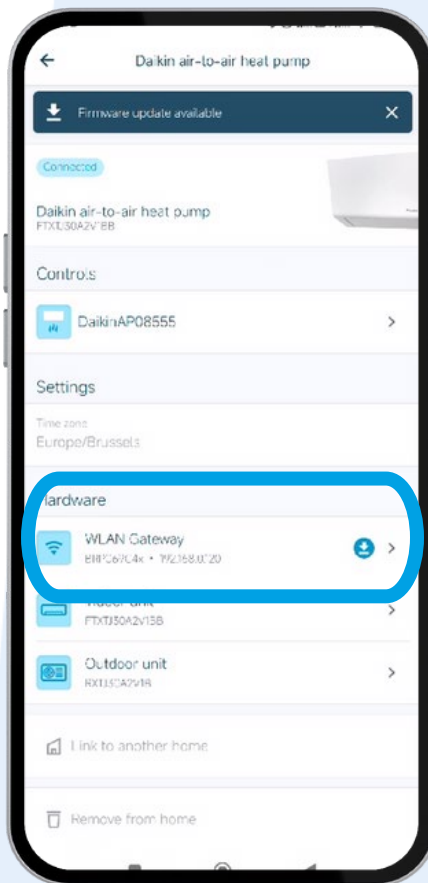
Daikin air-to-air heat pump

Firmware update available

Connected

Daikin air-to-air heat pump
FTXJ30A2V1B

Controls

DaikinAP08555

Settings

Time zone
Europe/Brussels

Hardware

WLAN Gateway
BRP069C4x • 192.168.0.20

Indoor unit
FTXJ30A2V1B

Outdoor unit
RXJ30A2V1B

Link to another home

Remove from home